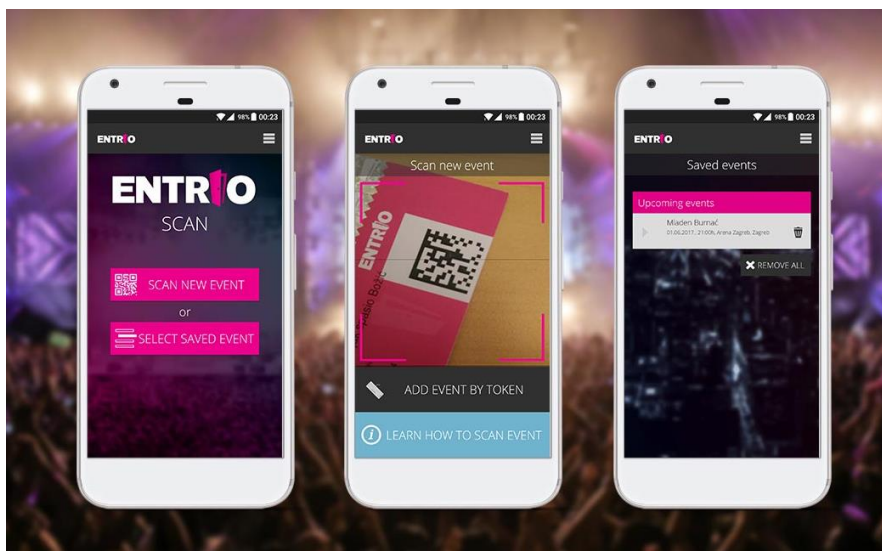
98% 00:23

ENTRIO

ENTRIO
SCAN

SCAN NEW EVENT
or
SELECT SAVED EVENT

98% 00:23

ENTRIO

Scan new event

ENTRIO

ADD EVENT BY TOKEN

LEARN HOW TO SCAN EVENT

98% 00:23

ENTRIO

Saved events

Upcoming events

Mladen Burnać
01.06.2017., 21:00h, Arena Zagreb, Zagreb

REMOVE ALL